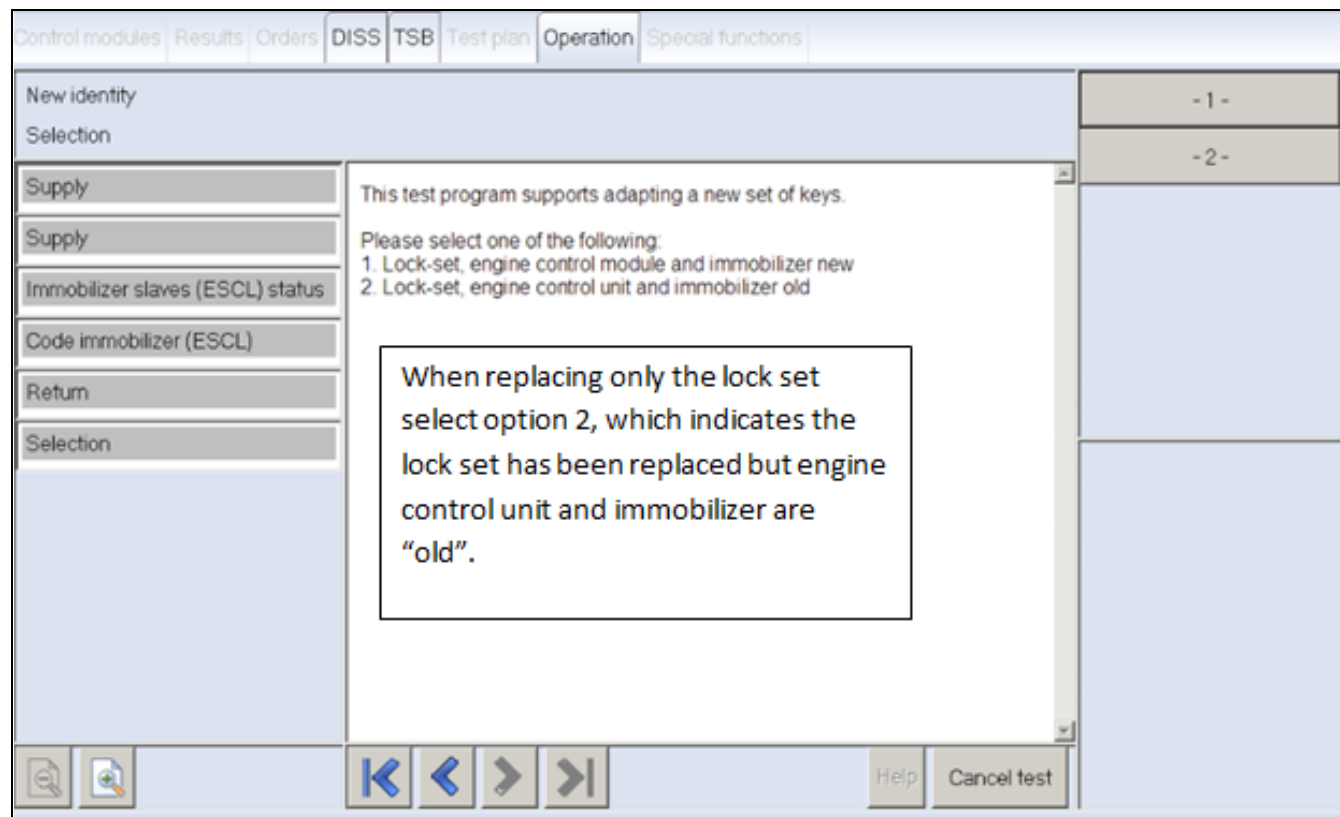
Control modules | Results | Orders | DISS | TSB | Test plan | Operation | Special functions

New identity

Selection

- 1 -

- 2 -

Supply

Supply

Immobilizer slaves (ESCL) status

Code immobilizer (ESCL)

Return

Selection

This test program supports adapting a new set of keys.

Please select one of the following:
1. Lock-set, engine control module and immobilizer new
2. Lock-set, engine control unit and immobilizer old

When replacing only the lock set select option 2, which indicates the lock set has been replaced but engine control unit and immobilizer are "old".

Help

Cancel test